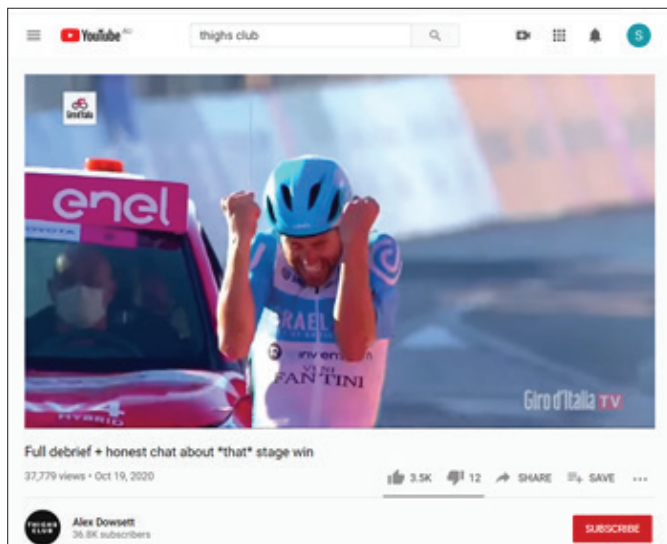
YouTube NZ
thighs club
S
Giro d'Italia
enel
TOYOTA
HYBRID
ISRAEL
inventan
VINI FANTINI
Giro d'Italia TV
Full debrief + honest chat about *that* stage win
37,779 views • Oct 19, 2020
3.5K
12
SHARE
SAVE
...
THIGHS CLUB
Alex Dowsett
36.8K subscribers
SUBSCRIBE